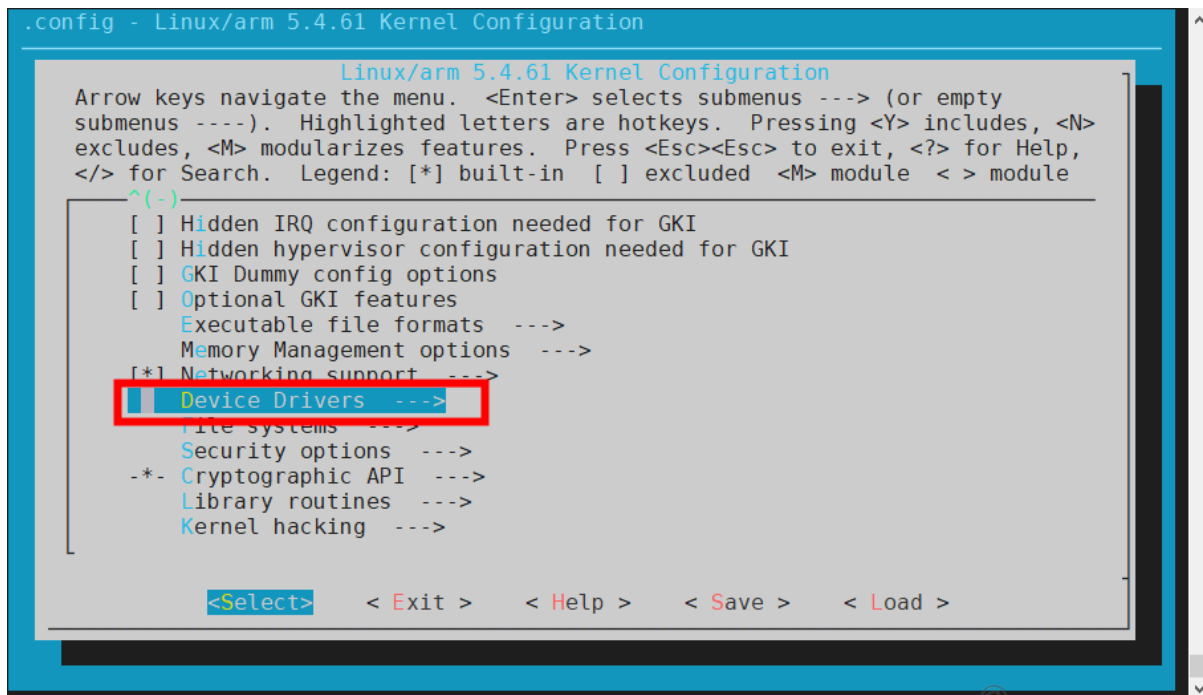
.config - Linux/arm 5.4.61 Kernel Configuration

Linux/arm 5.4.61 Kernel Configuration

Arrow keys navigate the menu. <Enter> selects submenus ---> (or empty submenus ----). Highlighted letters are hotkeys. Pressing <Y> includes, <N> excludes, <M> modularizes features. Press <Esc><Esc> to exit, <?> for Help, </> for Search. Legend: [*] built-in [ ] excluded <M> module < > module

^(-)

[ ] Hidden IRQ configuration needed for GKI
[ ] Hidden hypervisor configuration needed for GKI
[ ] GKI Dummy config options
[ ] Optional GKI features
Executable file formats --->
Memory Management options --->
[*] Networking support --->
Device Drivers --->
File systems --->
Security options --->
-*- Cryptographic API --->
Library routines --->
Kernel hacking --->

<Select> < Exit > < Help > < Save > < Load >